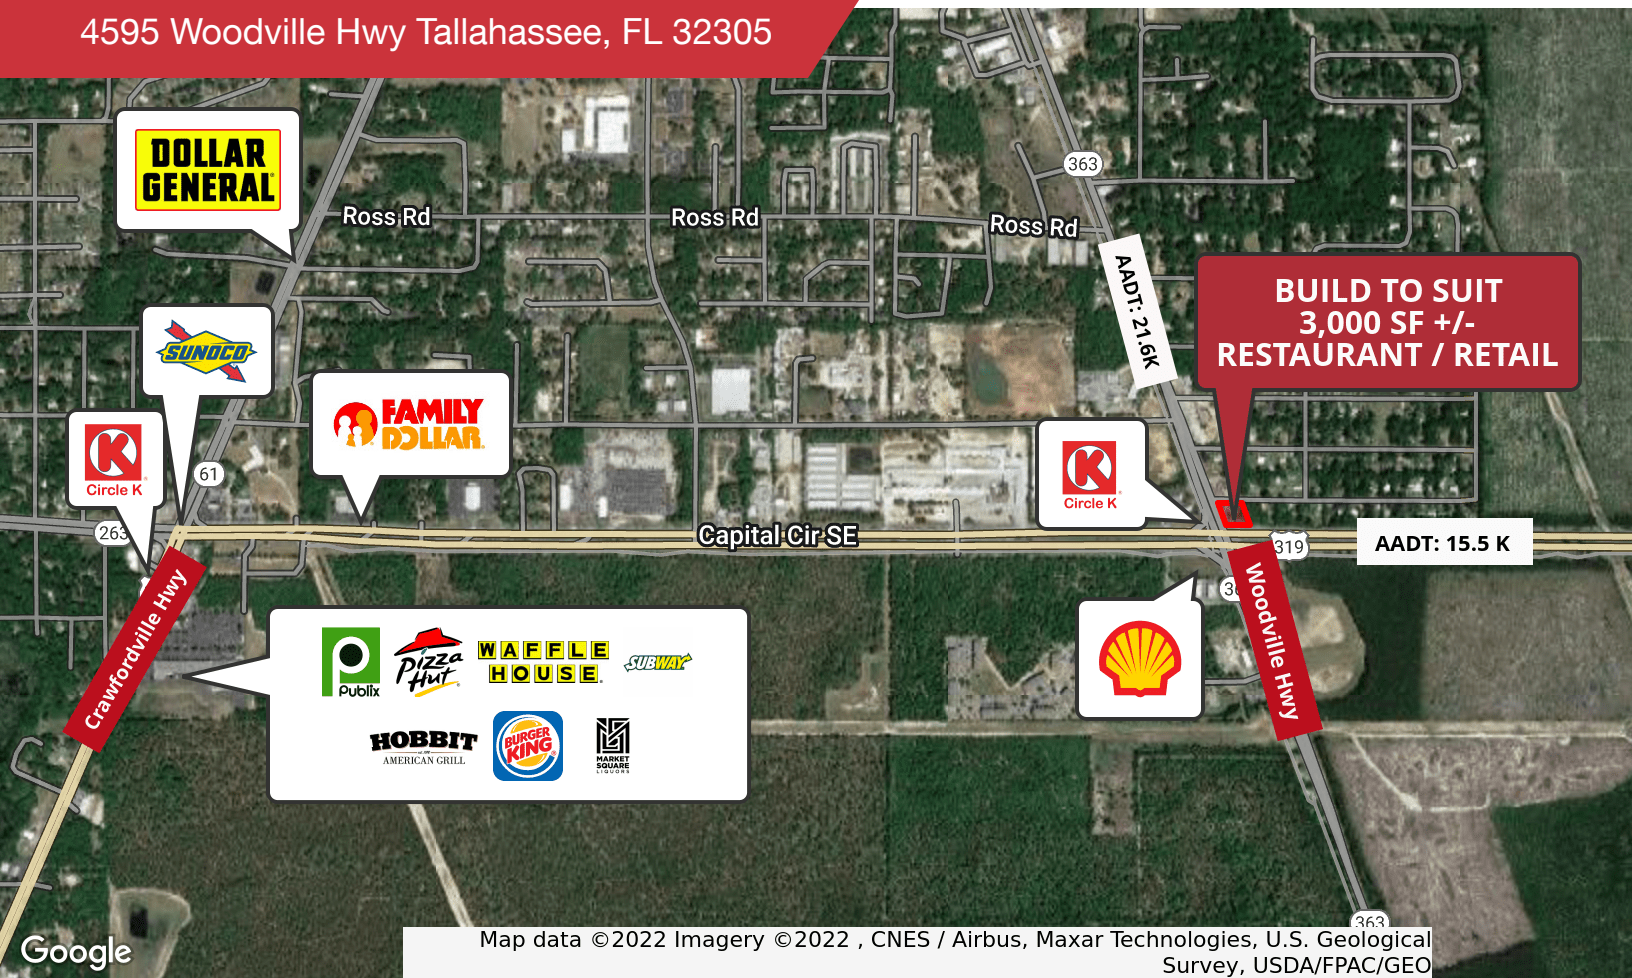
4595 Woodville Hwy Tallahassee, FL 32305

DOLLAR GENERAL

Ross Rd

Ross Rd

Ross Rd

363

AADT: 21.6K

BUILD TO SUIT
3,000 SF +/-
RESTAURANT / RETAIL

SUNOCO

FAMILY DOLLAR

Circle K

61

Circle K

263

Capital Cir SE

319

AADT: 15.5 K

Crawfordville Hwy

Publix

Pizza Hut

WAFFLE HOUSE

SUBWAY

HOBBIT AMERICAN GRILL

BURGER KING

MARKET SQUARE LIQUORS

Woodville Hwy

363

Google

Map data ©2022 Imagery ©2022 , CNES / Airbus, Maxar Technologies, U.S. Geological Survey, USDA/FPAC/GEO